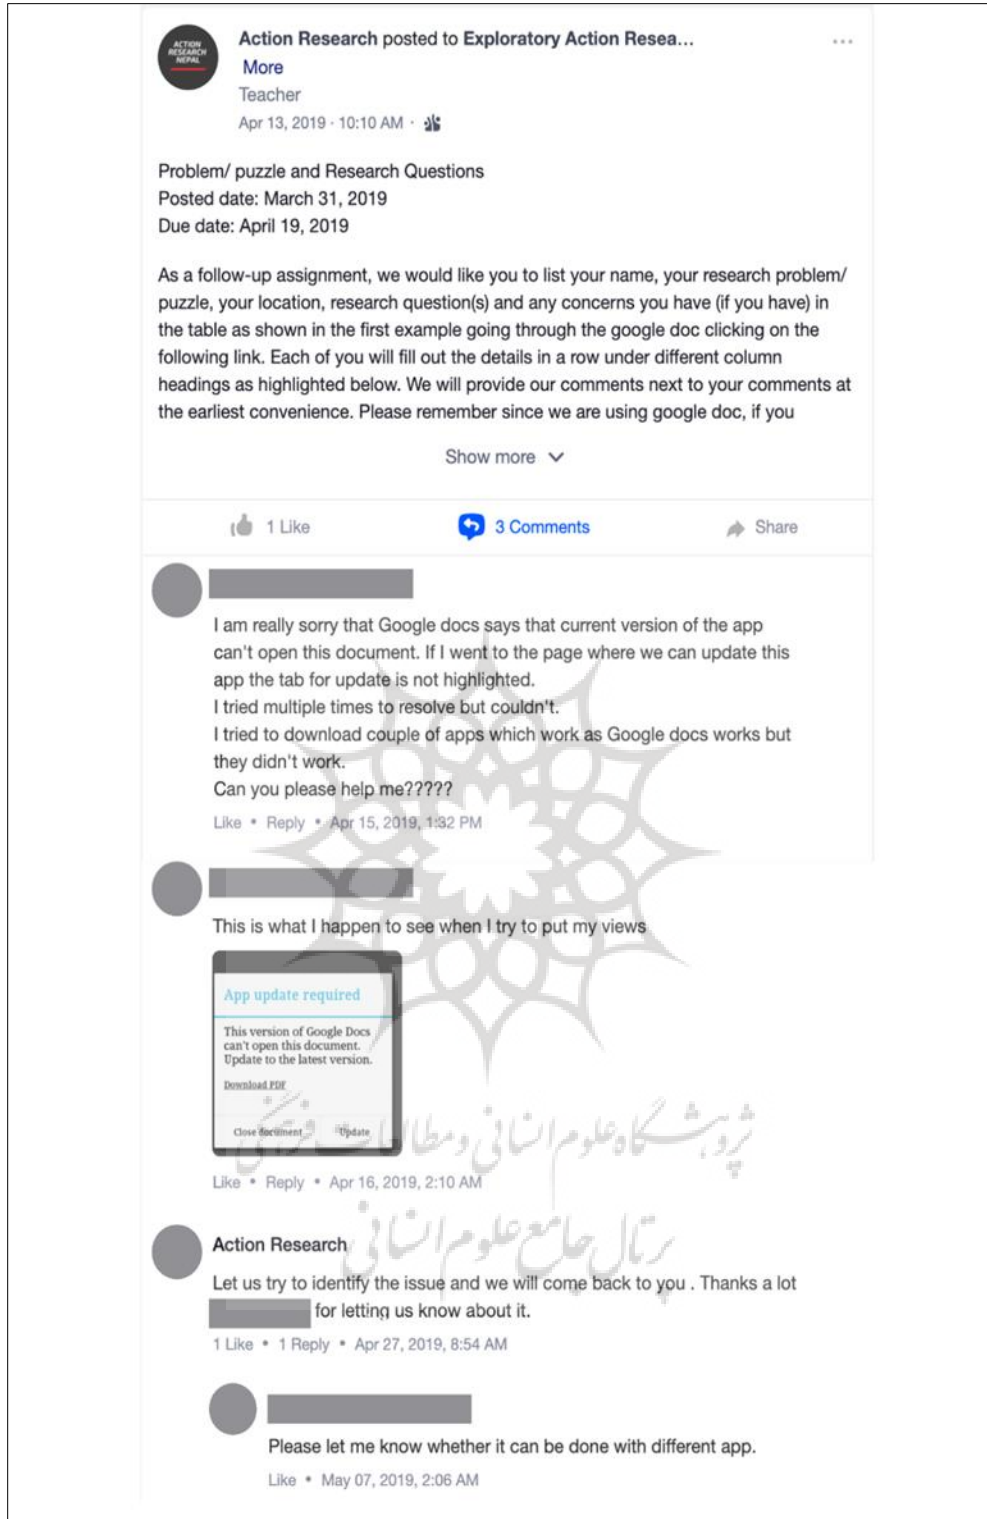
ACTION RESEARCH NEPAL

Action Research posted to Exploratory Action Resea...
More
Teacher
Apr 13, 2019 · 10:10 AM ·

Problem/ puzzle and Research Questions
Posted date: March 31, 2019
Due date: April 19, 2019

As a follow-up assignment, we would like you to list your name, your research problem/ puzzle, your location, research question(s) and any concerns you have (if you have) in the table as shown in the first example going through the google doc clicking on the following link. Each of you will fill out the details in a row under different column headings as highlighted below. We will provide our comments next to your comments at the earliest convenience. Please remember since we are using google doc, if you

Show more

1 Like 3 Comments Share

I am really sorry that Google docs says that current version of the app can't open this document. If I went to the page where we can update this app the tab for update is not highlighted.
I tried multiple times to resolve but couldn't.
I tried to download couple of apps which work as Google docs works but they didn't work.
Can you please help me?????
Like • Reply • Apr 15, 2019, 1:32 PM

This is what I happen to see when I try to put my views

App update required
This version of Google Docs can't open this document. Update to the latest version.
Download PDF
Close document Update

Like • Reply • Apr 16, 2019, 2:10 AM

Action Research
Let us try to identify the issue and we will come back to you . Thanks a lot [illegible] for letting us know about it.
1 Like • 1 Reply • Apr 27, 2019, 8:54 AM

Please let me know whether it can be done with different app.
Like • May 07, 2019, 2:06 AM

پژوهشگاه علوم انسانی و مطالعات فرهنگی
پرتال جامع علوم انسانی